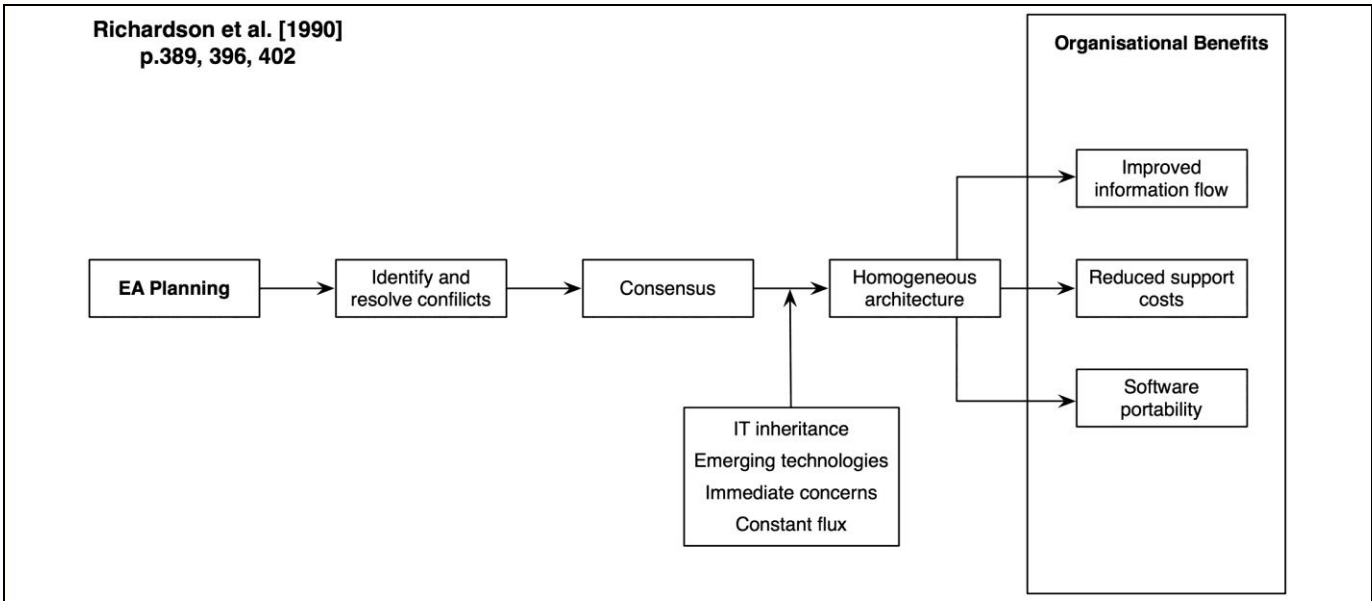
Richardson et al. [1990]
p.389, 396, 402

Organisational Benefits

EA Planning

Identify and resolve confilicts

Consensus

Homogeneous architecture

Improved information flow

Reduced support costs

Software portability

IT inheritance
Emerging technologies
Immediate concerns
Constant flux